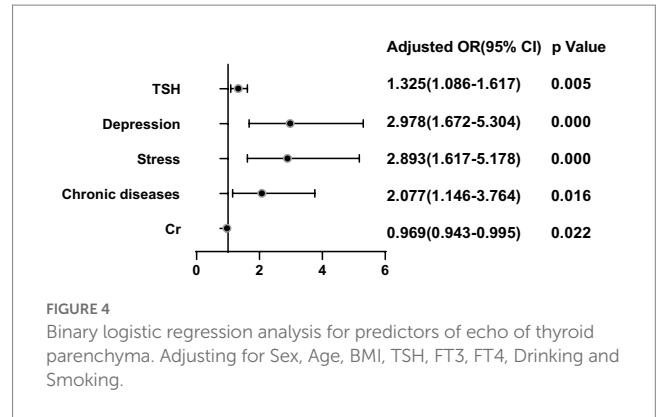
| | Adjusted OR(95% CI) | p Value |
|---|---|---|
| TSH | 1.325(1.086-1.617) | 0.005 |
| Depression | 2.978(1.672-5.304) | 0.000 |
| Stress | 2.893(1.617-5.178) | 0.000 |
| Chronic diseases | 2.077(1.146-3.764) | 0.016 |
| Cr | 0.969(0.943-0.995) | 0.022 |

0 2 4 6

FIGURE 4
Binary logistic regression analysis for predictors of echo of thyroid parenchyma. Adjusting for Sex, Age, BMI, TSH, FT3, FT4, Drinking and Smoking.